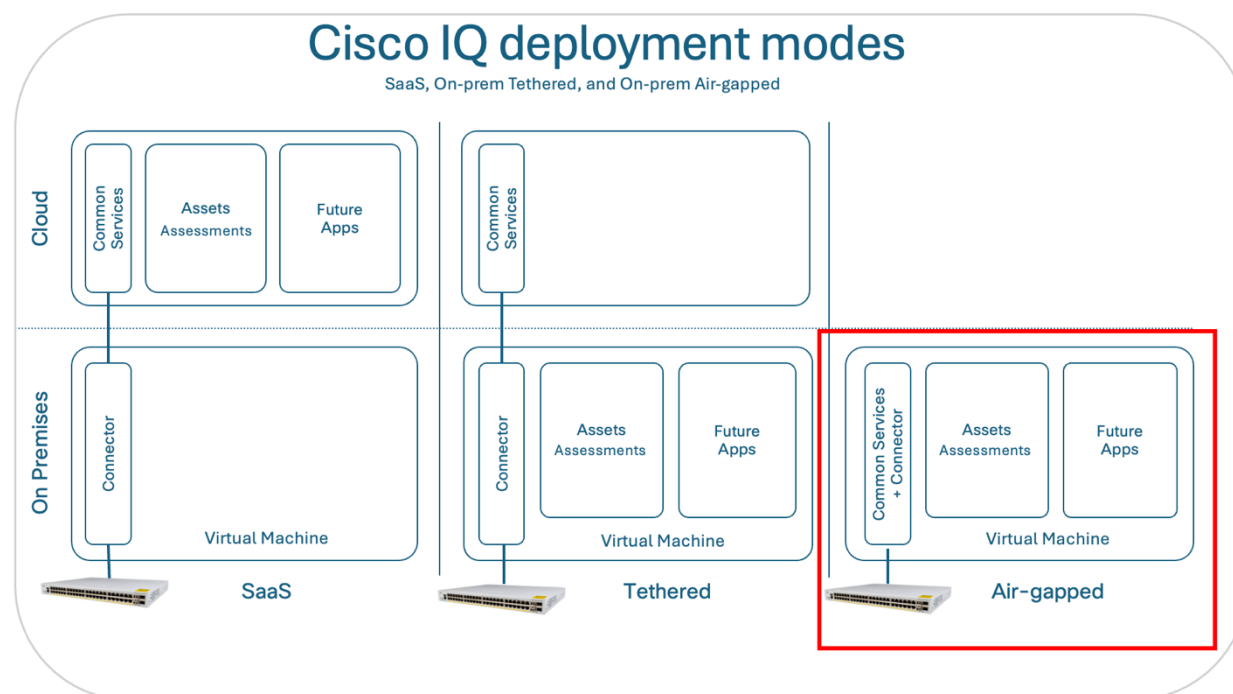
Cisco IQ deployment modes

SaaS, On-prem Tethered, and On-prem Air-gapped

Cloud

Common Services

Assets
Assessments

Future Apps

Common Services

On Premises

Connector

Virtual Machine

Connector

Assets
Assessments

Future Apps

Virtual Machine

Common Services + Connector

Assets
Assessments

Future Apps

Virtual Machine

SaaS

Tethered

Air-gapped